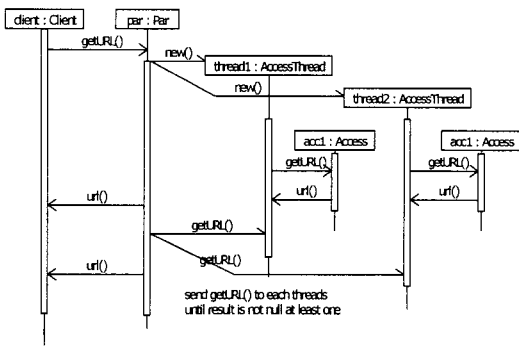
client : Client

par : Par

getURL()

new()

thread1 : AccessThread

new()

thread2 : AccessThread

acc1 : Access

acc1 : Access

getURL()

getURL()

url()

url()

url()

getURL()

getURL()

url()

send getURL() to each threads until result is not null at least one